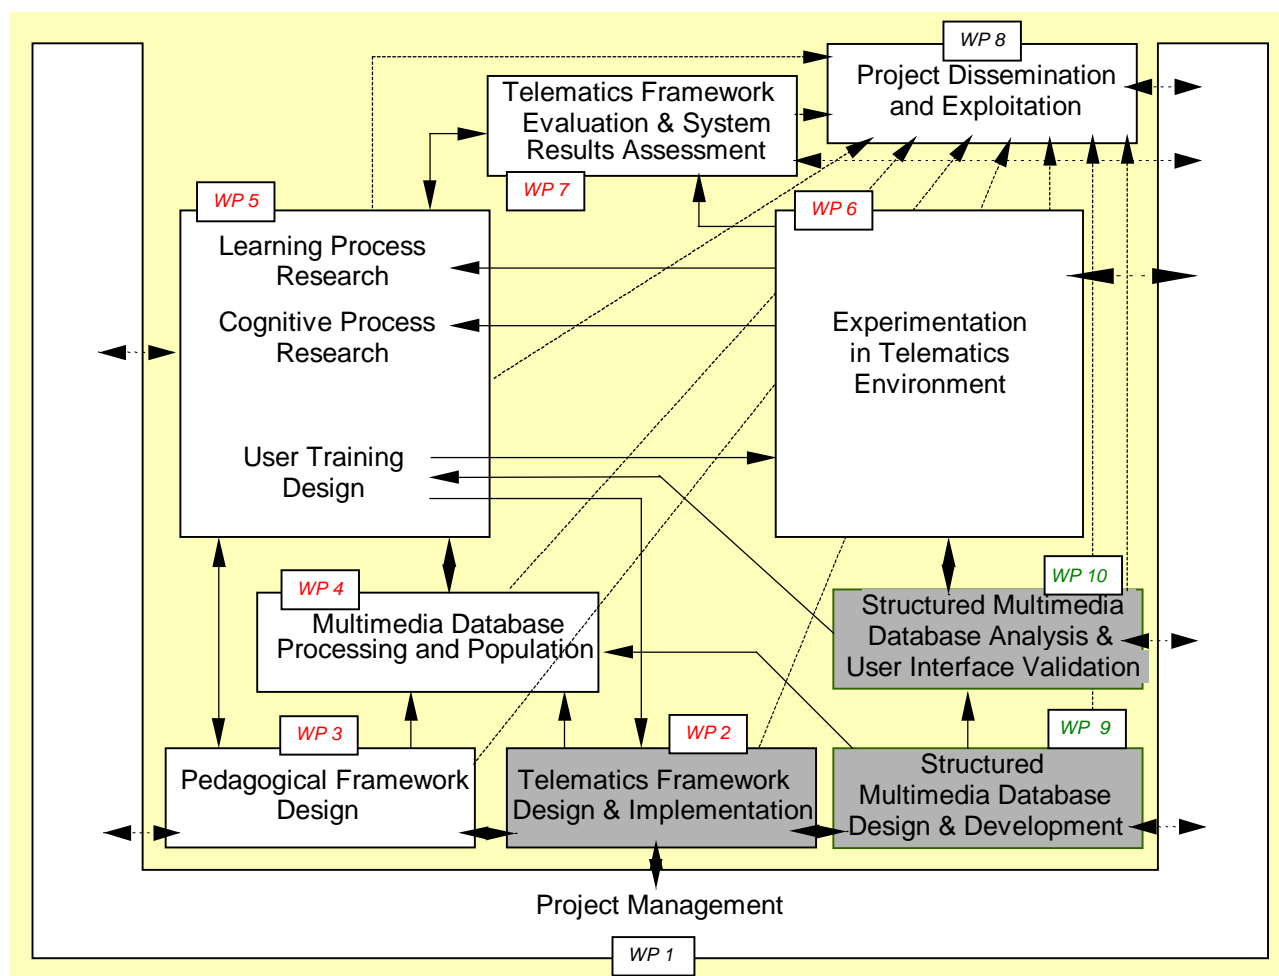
WP 8
Project Dissemination and Exploitation

Telematics Framework Evaluation & System Results Assessment
WP 7

WP 5
Learning Process Research

Cognitive Process Research

User Training Design

WP 6
Experimentation in Telematics Environment

WP 4
Multimedia Database Processing and Population

WP 10
Structured Multimedia Database Analysis & User Interface Validation

WP 3
Pedagogical Framework Design

WP 2
Telematics Framework Design & Implementation

WP 9
Structured Multimedia Database Design & Development

Project Management
WP 1